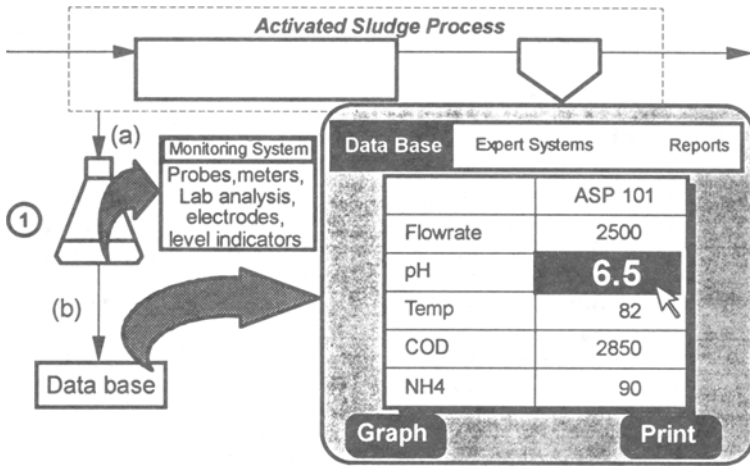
Activated Sludge Process

(a)

Monitoring System

Probes,meters, Lab analysis, electrodes, level indicators

1

(b)

Data base

Data Base Expert Systems Reports

|  | ASP 101 |
|---|---|
| Flowrate | 2500 |
| pH | 6.5 |
| Temp | 82 |
| COD | 2850 |
| NH4 | 90 |

Graph Print